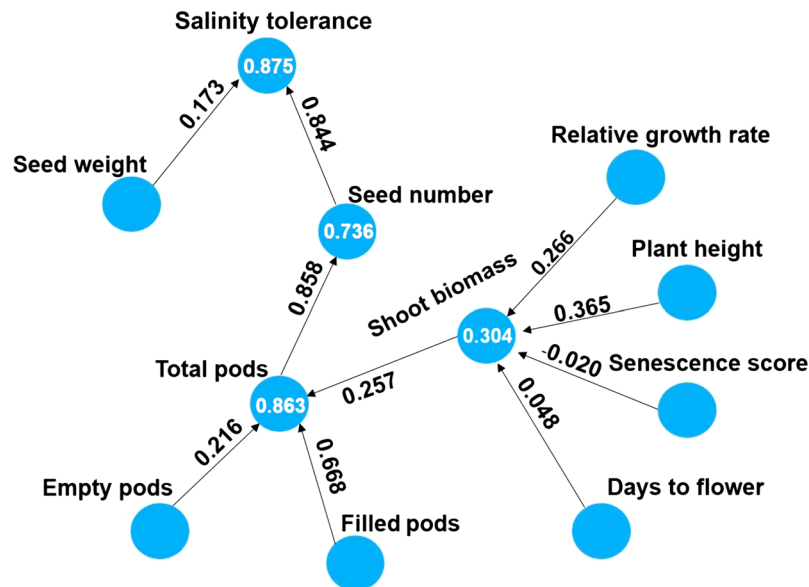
Salinity tolerance
0.875
0.173
0.844
Seed weight
Seed number
0.736
Relative growth rate
0.266
Plant height
Shoot biomass
0.858
0.365
0.304
-0.020
Senescence score
Total pods
0.257
0.863
0.048
0.216
0.668
Empty pods
Days to flower
Filled pods